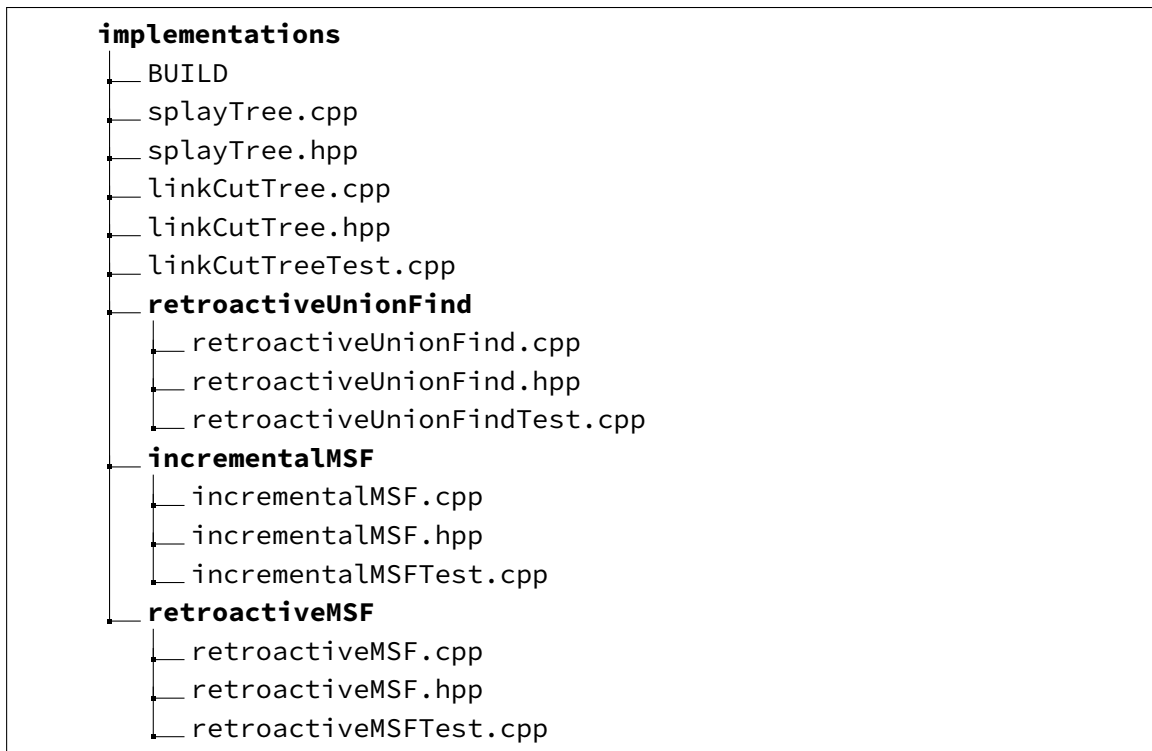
implementations
BUILD
splayTree.cpp
splayTree.hpp
linkCutTree.cpp
linkCutTree.hpp
linkCutTreeTest.cpp
retroactiveUnionFind
retroactiveUnionFind.cpp
retroactiveUnionFind.hpp
retroactiveUnionFindTest.cpp
incrementalMSF
incrementalMSF.cpp
incrementalMSF.hpp
incrementalMSFTest.cpp
retroactiveMSF
retroactiveMSF.cpp
retroactiveMSF.hpp
retroactiveMSFTest.cpp